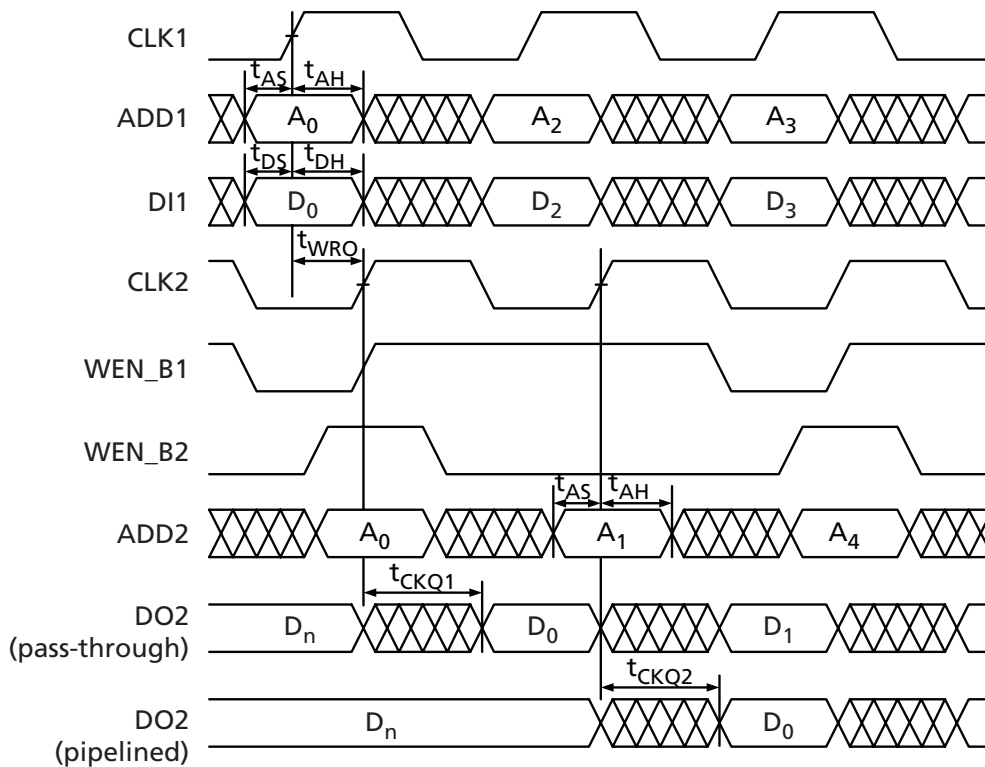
CLK1

$t_{AS}$ $t_{AH}$

ADD1 $A_0$ $A_2$ $A_3$

$t_{DS}$ $t_{DH}$

DI1 $D_0$ $D_2$ $D_3$

$t_{WRO}$

CLK2

WEN_B1

WEN_B2

$t_{AS}$ $t_{AH}$

ADD2 $A_0$ $A_1$ $A_4$

$t_{CKQ1}$

DO2 (pass-through) $D_n$ $D_0$ $D_1$

$t_{CKQ2}$

DO2 (pipelined) $D_n$ $D_0$